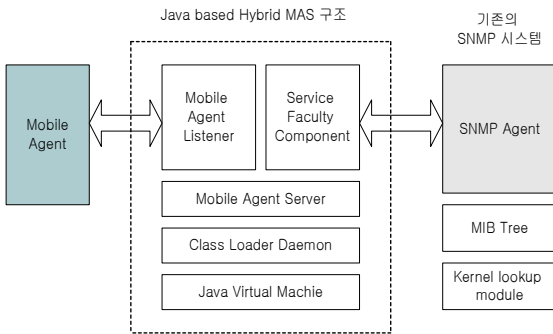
Java based Hybrid MAS 구조

기존의
SNMP 시스템

Mobile Agent

Mobile Agent Listener

Service Faculty Component

SNMP Agent

Mobile Agent Server

Class Loader Daemon

Java Virtual Machie

MIB Tree

Kernel lookup module